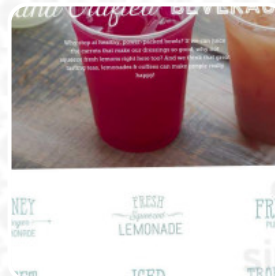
and Crafted BEVERAG

Who else of healthy, power-packed bowls? It may be nice the flavors that make our dressings so good, why not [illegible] fresh lemons right here too? And we think that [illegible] lemonades & coffees can make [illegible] happy!

NEY
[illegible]
ONADE

FRESH
Squeezed
LEMONADE

FR

ICED

TRO